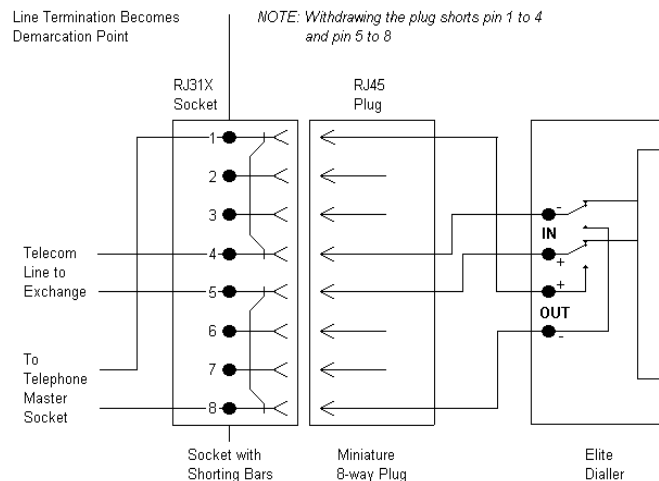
Line Termination Becomes Demarcation Point

NOTE: Withdrawing the plug shorts pin 1 to 4 and pin 5 to 8

RJ31X Socket

RJ45 Plug

1
2
3
4
5
6
7
8

Telecom Line to Exchange

To Telephone Master Socket

-
IN
+
+
OUT
-

Socket with Shorting Bars

Miniature 8-way Plug

Elite Dialler